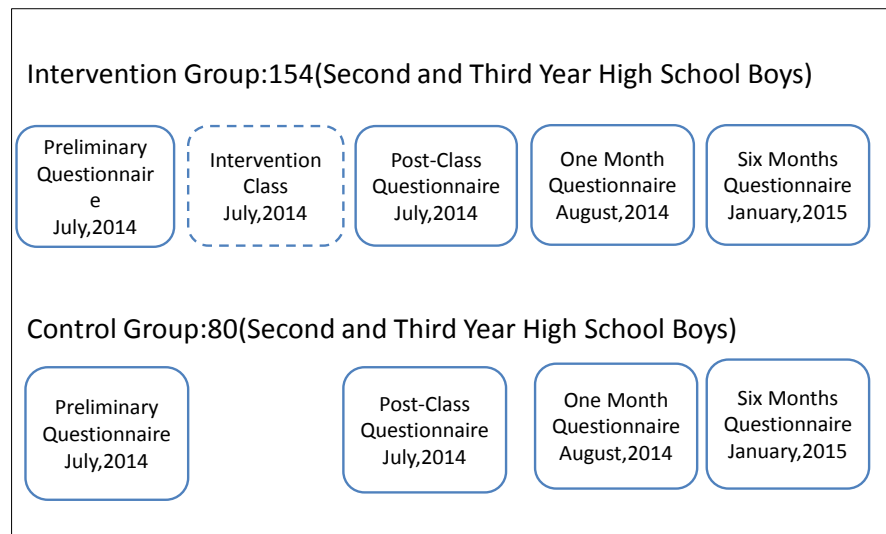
Intervention Group:154(Second and Third Year High School Boys)

Preliminary Questionnaire July,2014

Intervention Class July,2014

Post-Class Questionnaire July,2014

One Month Questionnaire August,2014

Six Months Questionnaire January,2015

Control Group:80(Second and Third Year High School Boys)

Preliminary Questionnaire July,2014

Post-Class Questionnaire July,2014

One Month Questionnaire August,2014

Six Months Questionnaire January,2015